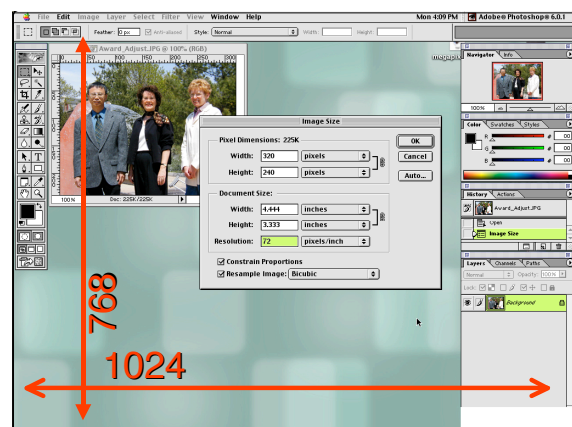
File Edit Image Layer Select Filter View Window Help

Mon 4:09 PM Adobe® Photoshop® 6.0.1

Feather: 0 px Anti-aliased Style: Normal Width: Height:

Award_Adjust.JPG @ 100% (RGB)

100% Doc: 225K/225K

Image Size

Pixel Dimensions: 225K

Width: 320 pixels

Height: 240 pixels

Document Size:

Width: 4.444 inches

Height: 3.333 inches

Resolution: 72 pixels/inch

Constrain Proportions

Resample Image: Bicubic

OK

Cancel

Auto...

Navigator Info

100%

Color Swatches Styles

R

G

B

History Actions

Award_Adjust.JPG

Open

Image Size

Layers Channels Paths

Normal Opacity: 100%

Lock:

Background

768

1024